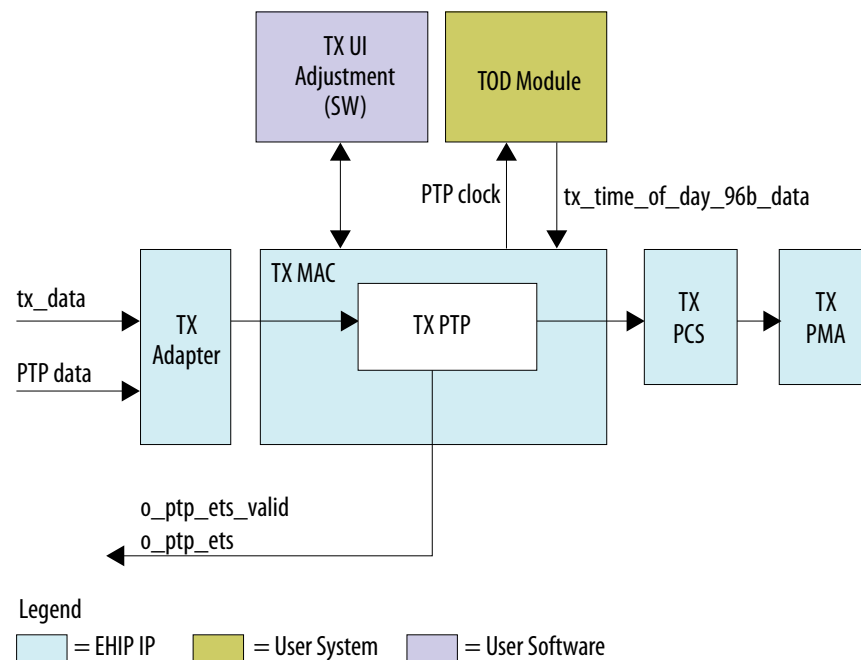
TX UI Adjustment (SW)

TOD Module

PTP clock

tx_time_of_day_96b_data

TX MAC

tx_data

TX Adapter

PTP data

TX PTP

TX PCS

TX PMA

o_ptp_ets_valid
o_ptp_ets

Legend

= EHIP IP
= User System
= User Software